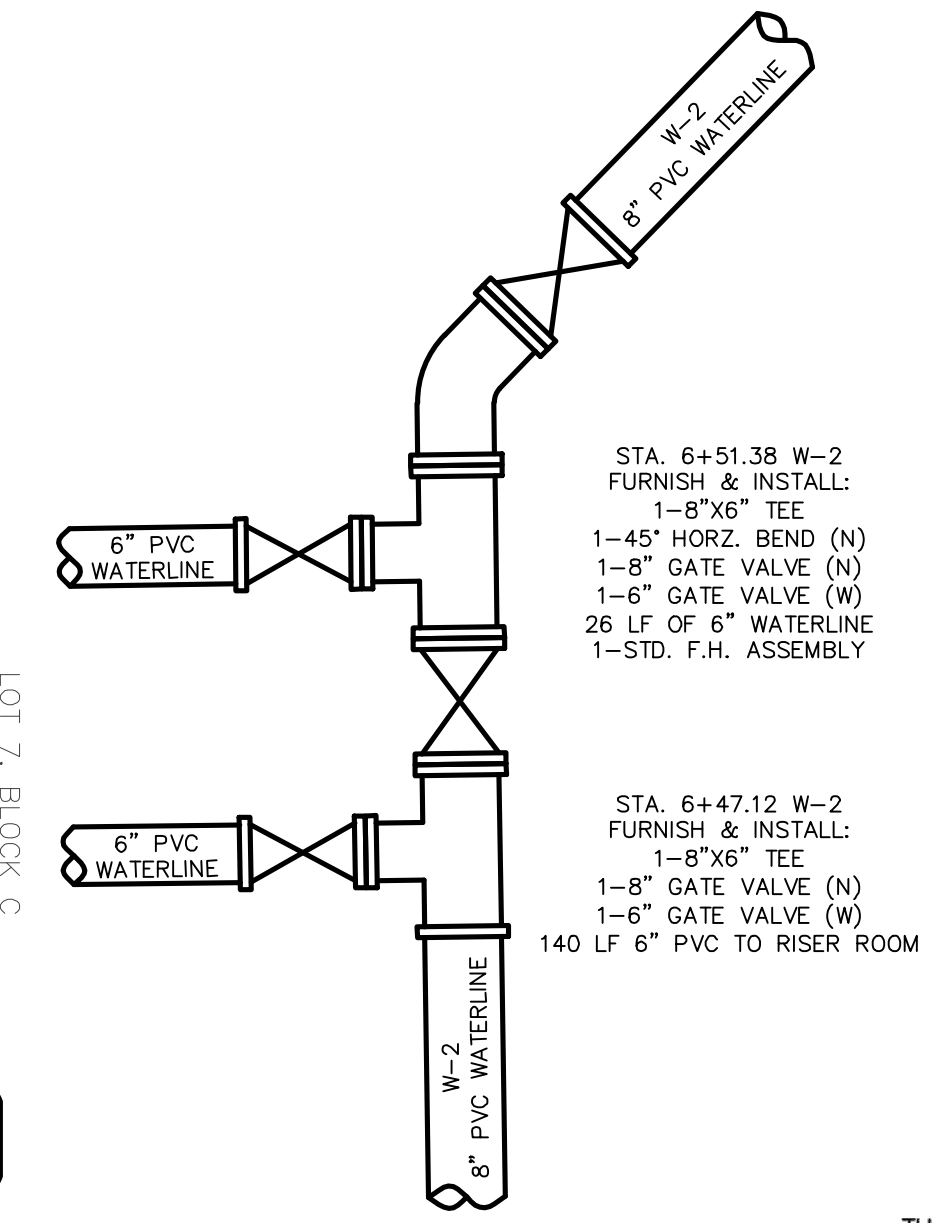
W-2
8" PVC WATERLINE

STA. 6+51.38 W-2
FURNISH & INSTALL:
1-8"X6" TEE
1-45° HORZ. BEND (N)
1-8" GATE VALVE (N)
1-6" GATE VALVE (W)
26 LF OF 6" WATERLINE
1-STD. F.H. ASSEMBLY

6" PVC
WATERLINE

6" PVC
WATERLINE

LOT 7, BLOCK C

STA. 6+47.12 W-2
FURNISH & INSTALL:
1-8"X6" TEE
1-8" GATE VALVE (N)
1-6" GATE VALVE (W)
140 LF 6" PVC TO RISER ROOM

W-2
8" PVC WATERLINE

TH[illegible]